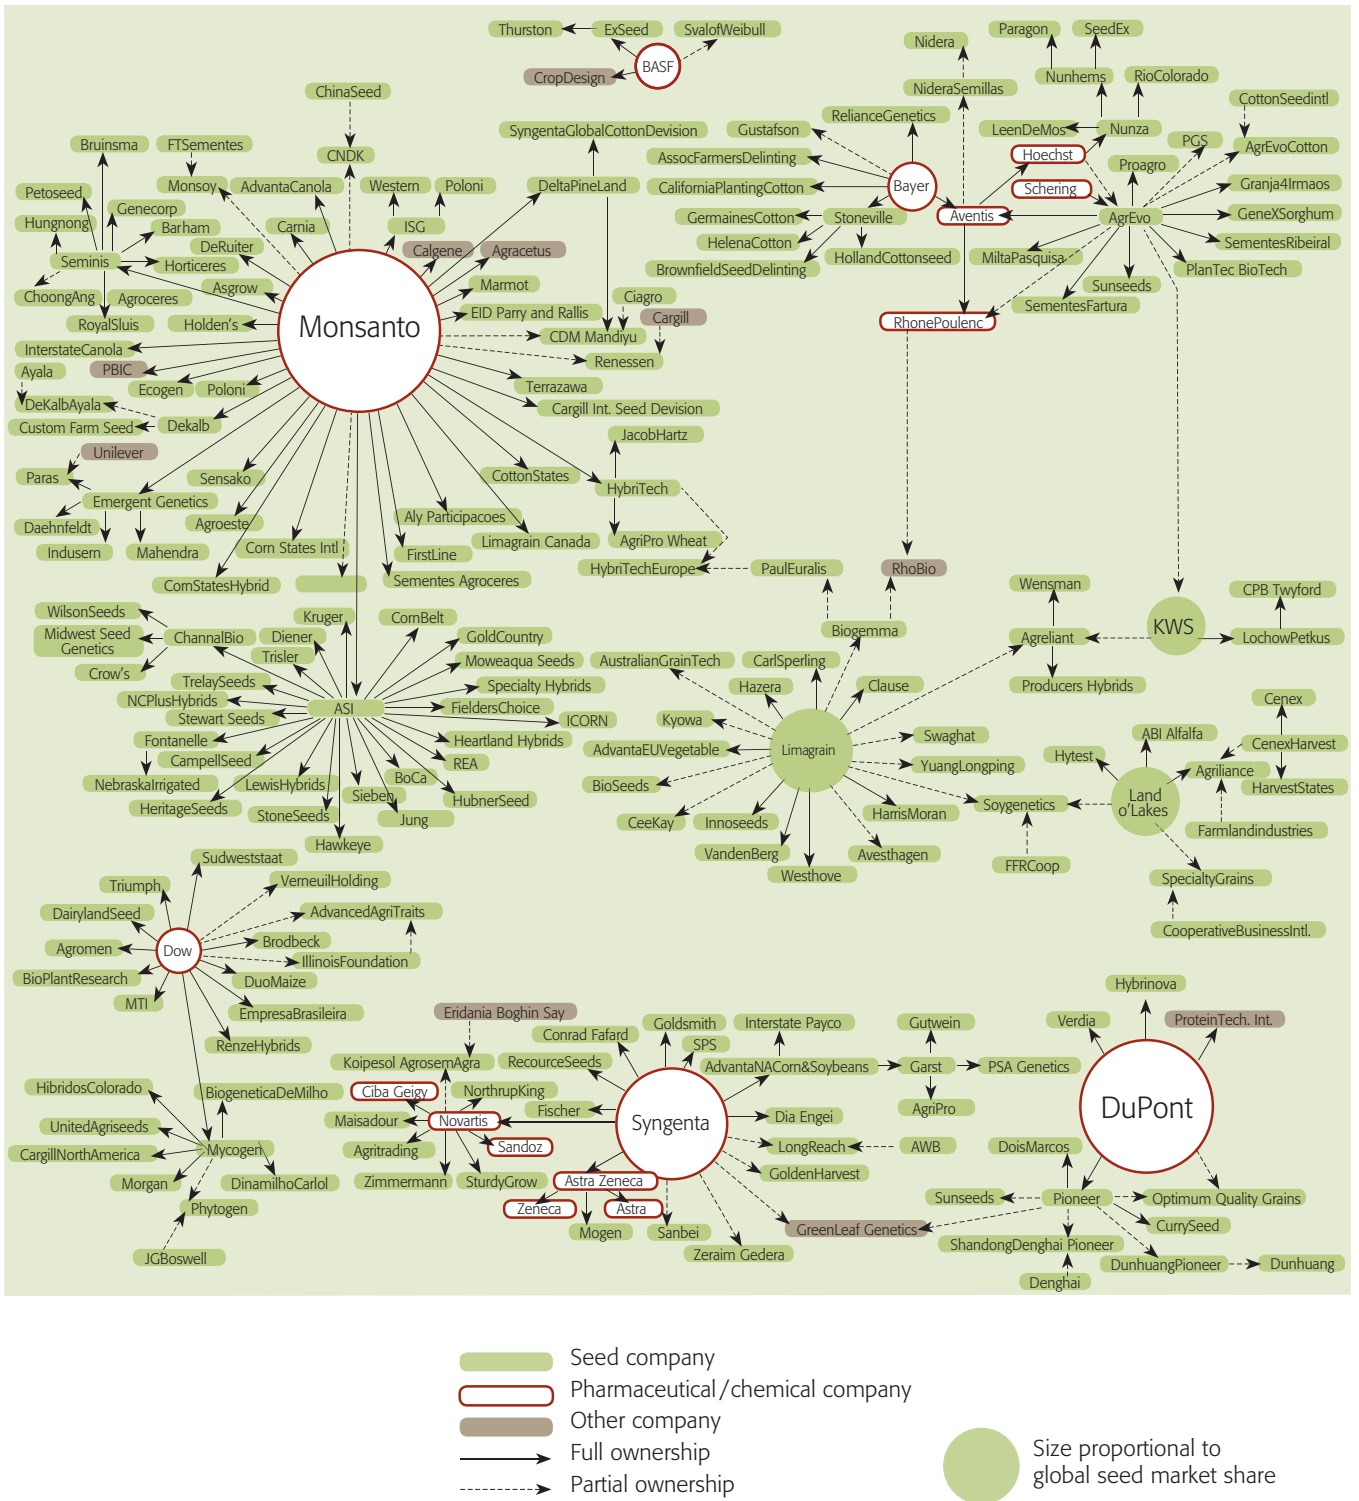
Thurston
ExSeed
SvalofWeibull
BASF
CropDesign
Nidera
Paragon
SeedEx
Nunhems
RioColorado
NideraSemillas
CottonSeedintl
ChinaSeed
SyngentaGlobalCottonDevision
Gustafson
RelianceGenetics
LeenDeMos
Nunza
AgrEvoCotton
PGS
Hoechst
Bruinsma
FTSementes
CNDK
AssocFarmersDelinting
Proagro
Petoseed
Monsoy
AdvantaCanola
Western
Poloni
DeltaPineLand
CaliforniaPlantingCotton
Bayer
Schering
Granja4Irmaos
Genecorp
Hungnong
Barham
Carnia
ISG
GermainesCotton
Stoneville
Aventis
AgrEvo
GeneXSorghum
Seminis
Horticeres
DeRuiter
Calgene
Agracetus
HelenaCotton
SementesRibeiral
ChoongAng
Agroceres
Asgrow
Marmot
BrownfieldSeedDelinting
HollandCottonseed
MiltaPasquisa
PlanTec BioTech
Ciagro
Sunseeds
RoyalSluis
Holden's
Monsanto
EID Parry and Rallis
Cargill
SementesFartura
CDM Mandiyu
RhonePoulenc
InterstateCanola
Renessen
Ayala
PBIC
Ecogen
Poloni
Terrazawa
DeKalbAyala
Cargill Int. Seed Devision
Custom Farm Seed
Dekalb
JacobHartz
Unilever
Paras
Sensako
CottonStates
HybriTech
Emergent Genetics
Daehnfeldt
Agroeste
Aly Participacoes
Corn States Intl
Limagrain Canada
AgriPro Wheat
Indusem
Mahendra
FirstLine
HybriTechEurope
PaulEuralis
RhoBio
ComStatesHybrid
Sementes Agroceres
Wensman
WilsonSeeds
Kruger
CornBelt
Biogemma
CPB Twyford
Midwest Seed Genetics
ChannalBio
Diener
GoldCountry
Agreliant
KWS
LochowPetkus
Trisler
Moweaqua Seeds
AustralianGrainTech
CarlSperling
Crow's
TrelaySeeds
Specialty Hybrids
Hazera
Clause
Producers Hybrids
NCPlusHybrids
ASI
FieldersChoice
Cenex
Stewart Seeds
ICORN
Kyowa
ABI Alfalfa
Fontanelle
Heartland Hybrids
Swaghat
CenexHarvest
CampellSeed
REA
AdvantaEUVegetable
Limagrain
Hytest
Agriliance
LewisHybrids
YuangLongping
Land o'Lakes
NebraskaIrrigated
BoCa
HarvestStates
Sieben
BioSeeds
HeritageSeeds
HubnerSeed
Soygenetics
StoneSeeds
Jung
HarrisMoran
CeeKay
Innoseeds
Farmlandindustries
Hawkeye
VandenBerg
Avesthagen
FFRCoop
Sudweststaat
Westhove
SpecialtyGrains
VerneuilHolding
Triumph
AdvancedAgriTraits
DairylandSeed
CooperativeBusinessIntl.
Brodbeck
Agromen
Dow
IllinoisFoundation
BioPlantResearch
DuoMaize
Hybrinova
MTI
EmpresaBrasileira
Eridania Boghin Say
Verdia
ProteinTech. Int.
Goldsmith
Interstate Payco
Gutwein
Conrad Fafard
RenzeHybrids
SPS
Koipesol AgrosemAgra
RecourceSeeds
AdvantaNACorn&Soybeans
Garst
PSA Genetics
HibridosColorado
BiogeneticaDeMilho
Ciba Geigy
NorthrupKing
AgriPro
DuPont
Maisadour
Fischer
Novartis
Syngenta
Dia Engei
UnitedAgriseeds
Sandoz
LongReach
AWB
DoisMarcos
Agritrading
Mycogen
CargillNorthAmerica
GoldenHarvest
DinamilhoCarlol
Morgan
Zimmermann
SturdyGrow
Astra Zeneca
Sunseeds
Pioneer
Optimum Quality Grains
Phytogen
Zeneca
Astra
CurrySeed
GreenLeaf Genetics
Mogen
Sanbei
ShandongDenghai Pioneer
JGBoswell
Zeraim Gedera
DunhuangPioneer
Dunhuang
Denghai

Seed company
Pharmaceutical/chemical company
Other company
Full ownership
Partial ownership
Size proportional to global seed market share